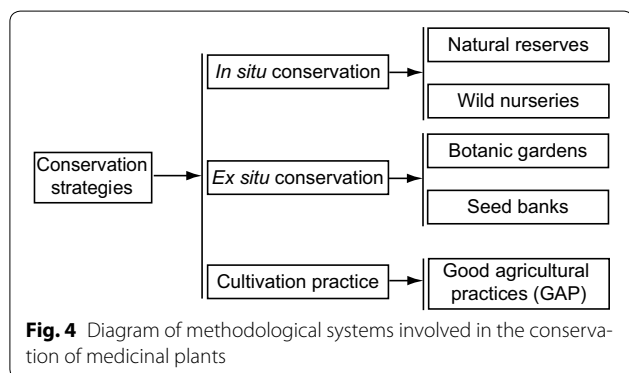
Conservation strategies

In situ conservation

Natural reserves

Wild nurseries

Ex situ conservation

Botanic gardens

Seed banks

Cultivation practice

Good agricultural practices (GAP)

Fig. 4 Diagram of methodological systems involved in the conservation of medicinal plants